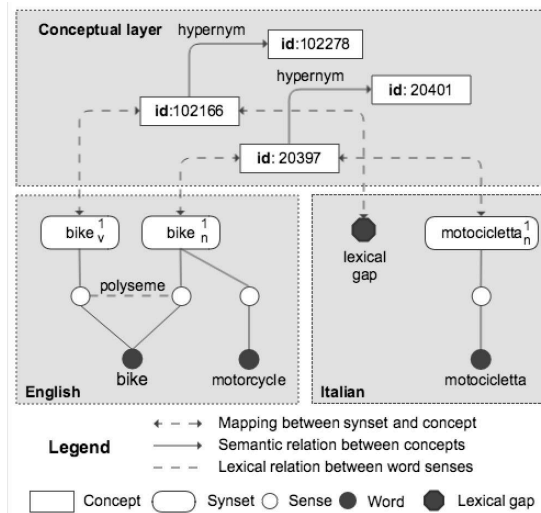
Conceptual layer

hypernym

id:102278

hypernym

id: 20401

id:102166

id: 20397

bike$_v^1$

bike$_n^1$

lexical gap

motocicletta$_n^1$

polyseme

bike

motorcycle

English

motocicletta

Italian

Legend

Mapping between synset and concept

Semantic relation between concepts

Lexical relation between word senses

Concept

Synset

Sense

Word

Lexical gap